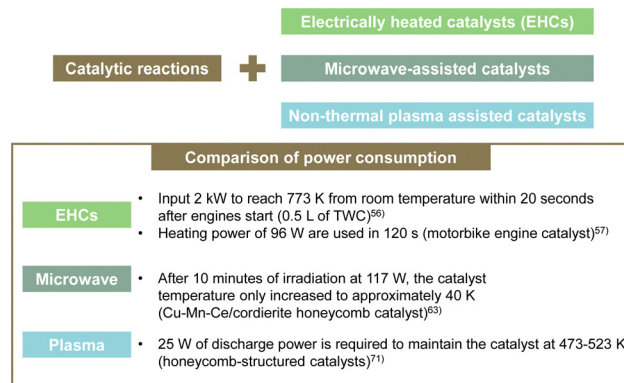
Electrically heated catalysts (EHCs)

Catalytic reactions

Microwave-assisted catalysts

Non-thermal plasma assisted catalysts

Comparison of power consumption

EHCs

- Input 2 kW to reach 773 K from room temperature within 20 seconds after engines start (0.5 L of TWC)$^{56)}$
- Heating power of 96 W are used in 120 s (motorbike engine catalyst)$^{57)}$

Microwave

- After 10 minutes of irradiation at 117 W, the catalyst temperature only increased to approximately 40 K (Cu-Mn-Ce/cordierite honeycomb catalyst)$^{63)}$

Plasma

- 25 W of discharge power is required to maintain the catalyst at 473-523 K (honeycomb-structured catalysts)$^{71)}$